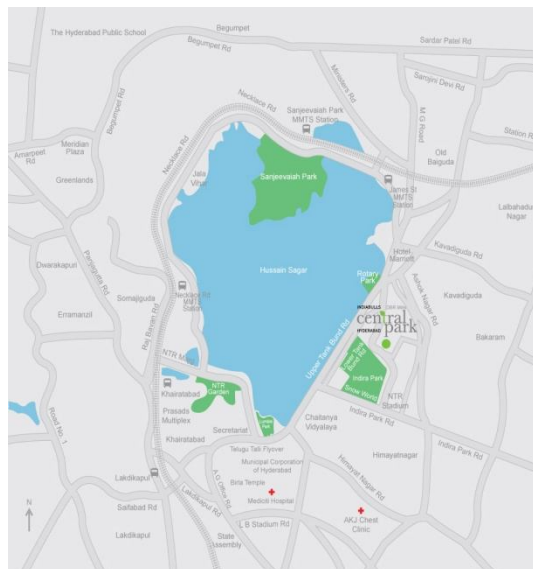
The Hyderabad Public School
Begumpet
Begumpet Rd
Sardar Patel Rd
Samjni Devi Rd
Minister Rd
Necklace Rd
Sanjeevaiah Park MMTS Station
M G Road
Station Rd
Begumpet Rd
Ameerpeet Rd
Meridian Plaza
Old Baiguda
Greenlands
Jala Vihar
Sanjeevaiah Park
James St MMTS Station
Lalbahadur Nagar
Necklace Rd
Hotel Marriott
Kavadiguda Rd
Dwarakapuri
Panjagutta Rd
Hussain Sagar
Rotary Park
Ashok Nagar Rd
Kavadiguda
Somajiguda
Necklace Rd MMTS Station
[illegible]
central park
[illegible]
Erramanzil
Raj Bhavan Rd
Bakaram
NTR Marg
Upper Tank Bund Rd
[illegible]
Indira Park
Khairatabad
NTR Garden
Snow World
NTR Stadium
Prasads Multiplex
Secretariat
Chaitanya Vidyalaya
Indira Park Rd
Indira Park Rd
Khairatabad
Telugu Talli Flyover
Himayatnagar
Road No 1
Municipal Corporation of Hyderabad
Himayat Nagar Rd
Lakdikapul
Birla Temple
Medicti Hospital
N
Saifabad Rd
Lakdikapul Rd
A G Office Rd
L B Stadium Rd
AKJ Chest Clinic
Lakdikapul
State Assembly